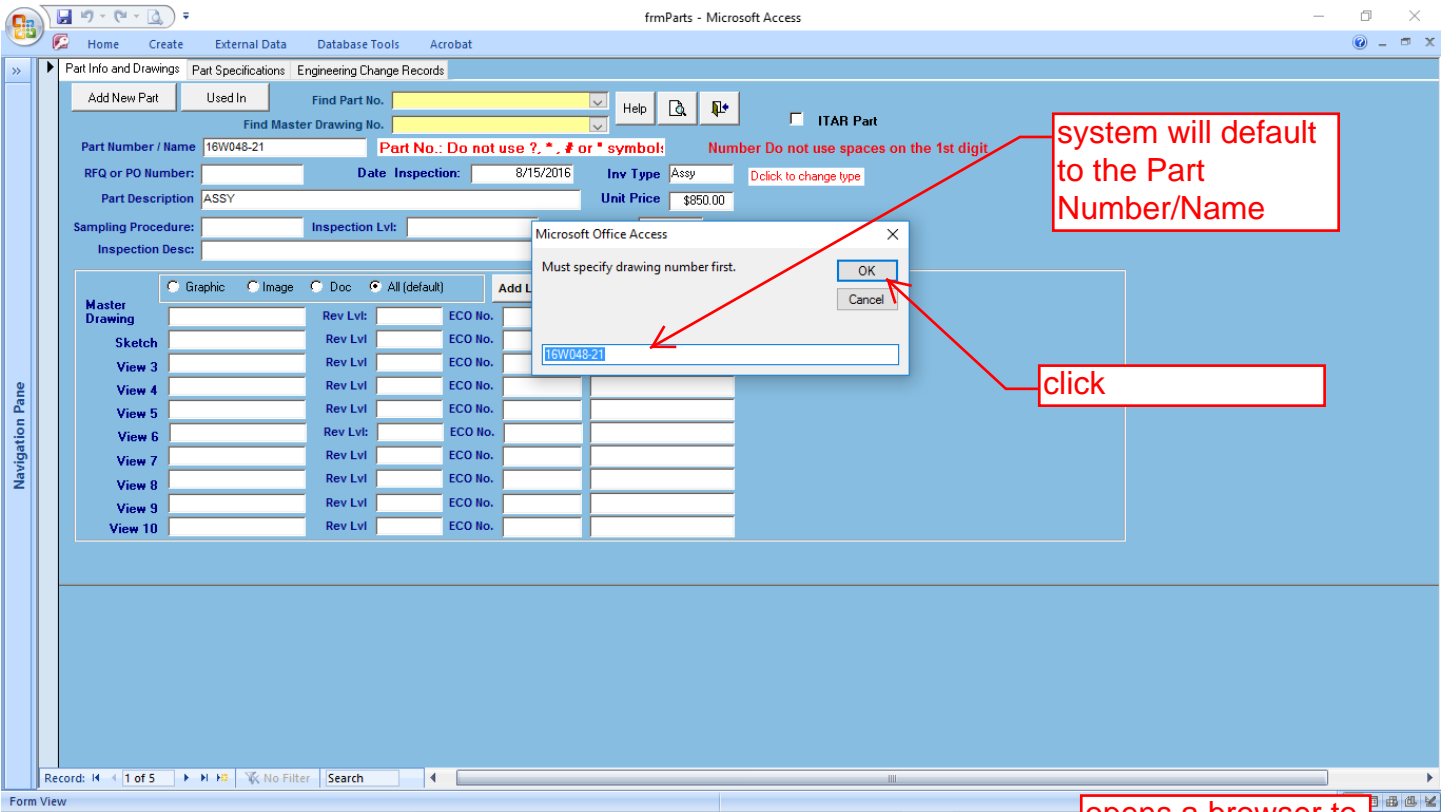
frmParts - Microsoft Access

Home Create External Data Database Tools Acrobat

Part Info and Drawings | Part Specifications | Engineering Change Records

Add New Part | Used In | Find Part No. | Help

Find Master Drawing No.

ITAR Part

Part Number / Name 16W048-21 Part No.: Do not use ?, *, # or " symbols Number Do not use spaces on the 1st digit

RFQ or PO Number: Date Inspection: 8/15/2016 Inv Type Assy Dclick to change type

Part Description ASSY Unit Price $850.00

Sampling Procedure: Inspection Lvl:

Inspection Desc:

Graphic Image Doc All (default) Add L

Master Drawing Rev Lvl: ECO No.

Sketch Rev Lvl ECO No.

View 3 Rev Lvl ECO No.

View 4 Rev Lvl ECO No.

View 5 Rev Lvl ECO No.

View 6 Rev Lvl: ECO No.

View 7 Rev Lvl ECO No.

View 8 Rev Lvl ECO No.

View 9 Rev Lvl ECO No.

View 10 Rev Lvl ECO No.

Microsoft Office Access

Must specify drawing number first.

OK

Cancel

16W048-21

system will default to the Part Number/Name

click

Navigation Pane

Record: 1 of 5 No Filter Search

Form View

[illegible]